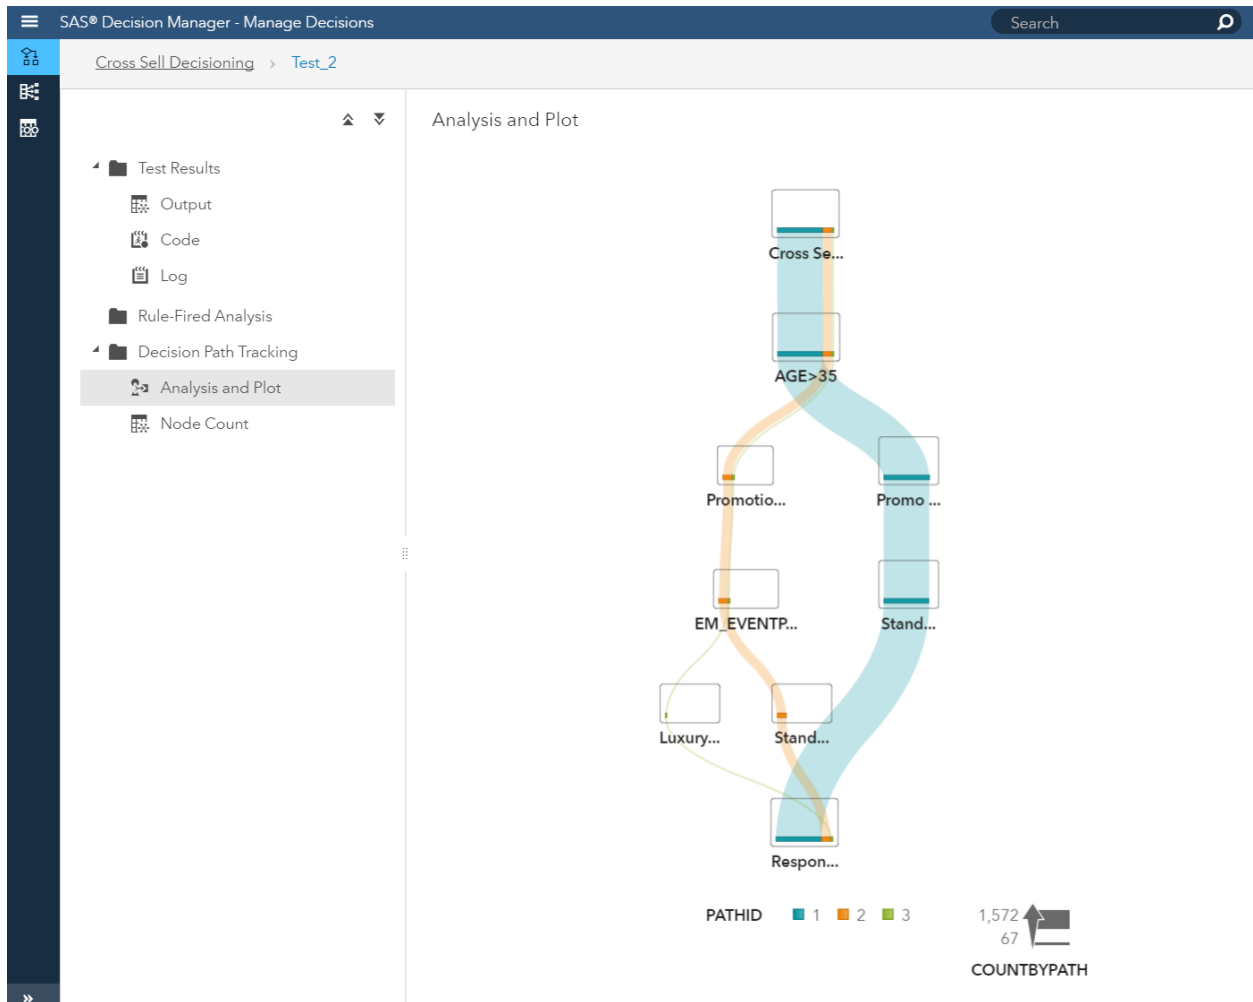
SAS® Decision Manager - Manage Decisions

Search

Cross Sell Decisioning › Test_2

Test Results

Output

Code

Log

Rule-Fired Analysis

Decision Path Tracking

Analysis and Plot

Node Count

Analysis and Plot

Cross Se...

AGE>35

Promotio...

Promo ...

EM_EVENTP...

Stand...

Luxury...

Stand...

Respon...

PATHID 1 2 3

1,572

67

COUNTBYPATH

»